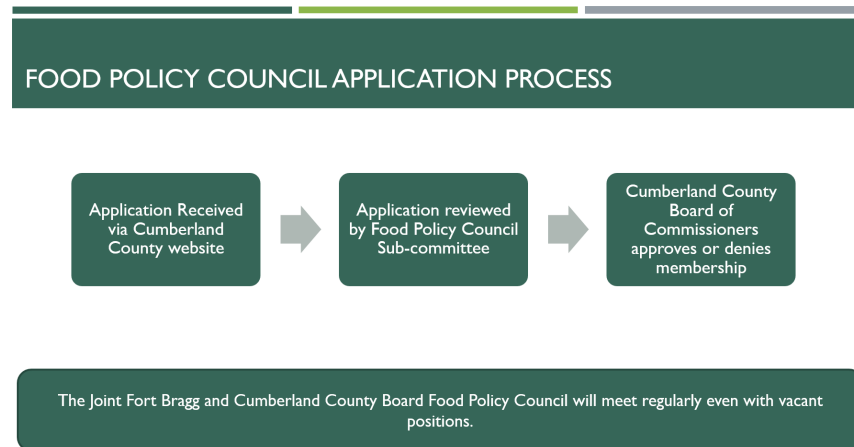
FOOD POLICY COUNCIL APPLICATION PROCESS

Application Received via Cumberland County website

Application reviewed by Food Policy Council Sub-committee

Cumberland County Board of Commissioners approves or denies membership

The Joint Fort Bragg and Cumberland County Board Food Policy Council will meet regularly even with vacant positions.